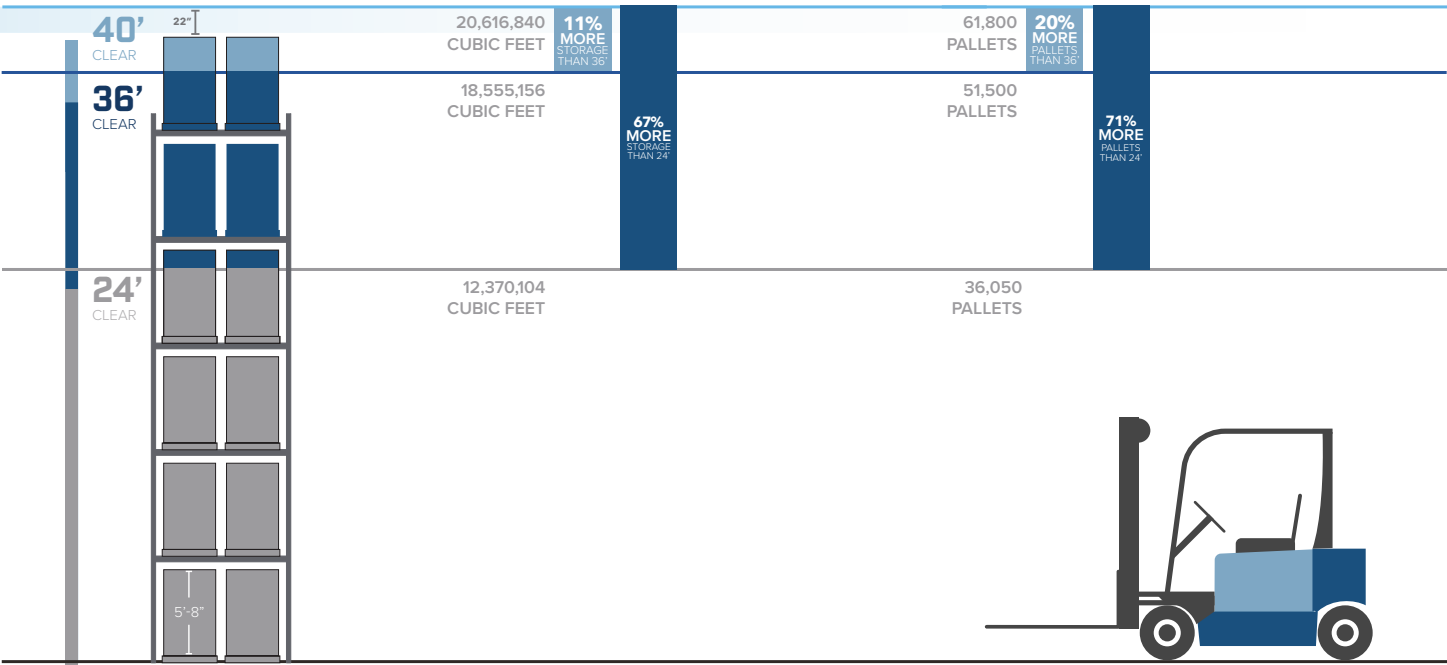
40'
CLEAR

22"

20,616,840
CUBIC FEET

11%
MORE
STORAGE
THAN 36'

61,800
PALLETS

20%
MORE
PALLETS
THAN 36'

36'
CLEAR

18,555,156
CUBIC FEET

67%
MORE
STORAGE
THAN 24'

51,500
PALLETS

71%
MORE
PALLETS
THAN 24'

24'
CLEAR

12,370,104
CUBIC FEET

36,050
PALLETS

5'-8"